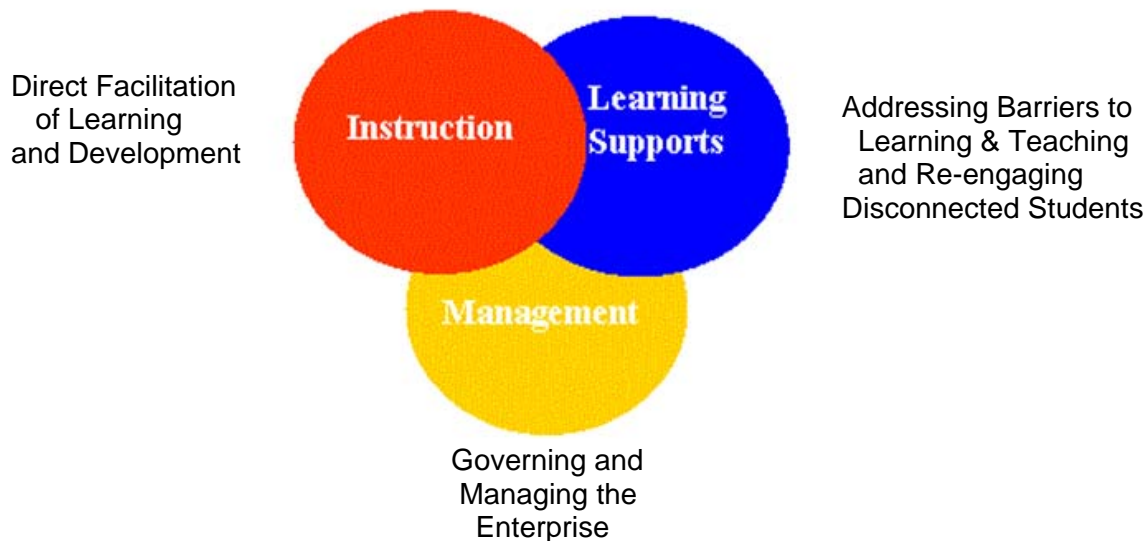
Direct Facilitation of Learning and Development

Instruction

Learning Supports

Addressing Barriers to Learning & Teaching and Re-engaging Disconnected Students

Management

Governing and Managing the Enterprise